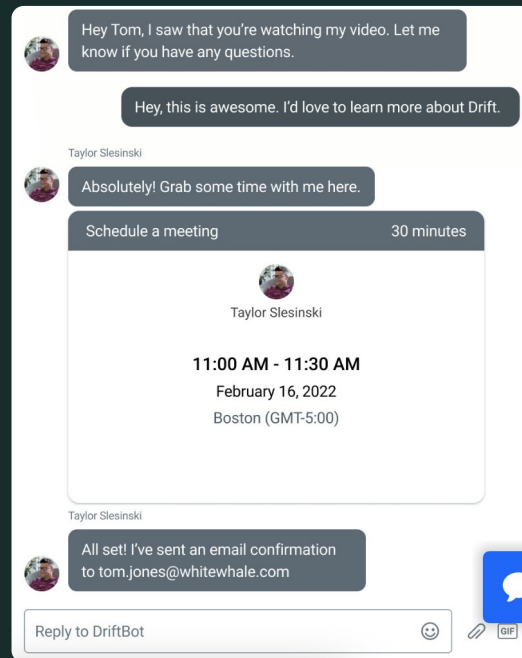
Hey Tom, I saw that you're watching my video. Let me know if you have any questions.

Hey, this is awesome. I'd love to learn more about Drift.

Taylor Slesinski

Absolutely! Grab some time with me here.

Schedule a meeting 30 minutes

Taylor Slesinski

11:00 AM - 11:30 AM

February 16, 2022

Boston (GMT-5:00)

Taylor Slesinski

All set! I've sent an email confirmation to tom.jones@whitewhale.com

Reply to DriftBot

GIF